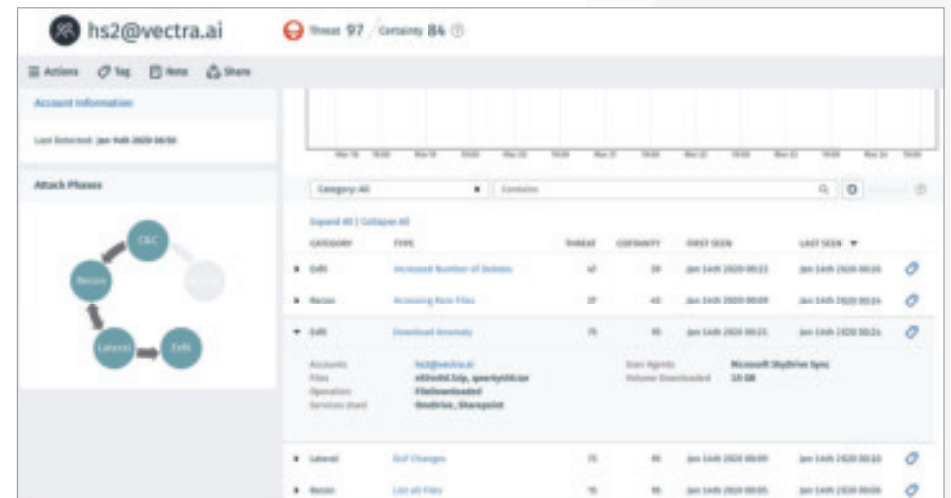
hs2@vectra.ai

Threat 97 Certainty 84 ⓘ

Actions Tag Note Share

Account Information

Last Detected: Jan 14th 2020 00:50

Attack Phases

C&C

Recon

Lateral

Exfil

Category: All

Contains

Expand All | Collapse All

| CATEGORY | TYPE | THREAT | CERTAINTY | FIRST SEEN | LAST SEEN |
|---|---|---|---|---|---|
| Exfil | Increased Number of Deletes | 42 | 39 | Jan 14th 2020 00:22 | Jan 14th 2020 00:26 |
| Recon | Accessing Rare Files | 37 | 43 | Jan 14th 2020 00:09 | Jan 14th 2020 00:24 |
| Exfil | Download Anomaly | 75 | 95 | Jan 14th 2020 00:23 | Jan 14th 2020 00:24 |
| Lateral | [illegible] Changes | 75 | 95 | Jan 14th 2020 00:09 | Jan 14th 2020 00:10 |
| Recon | List all Files | 75 | 85 | Jan 14th 2020 00:05 | Jan 14th 2020 00:06 |

Accounts hs2@vectra.ai
Files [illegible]
Operation FileDownloaded
Services Used Onedrive, Sharepoint
User Agents Microsoft SkyDrive Sync
Volume Downloaded 10 GB